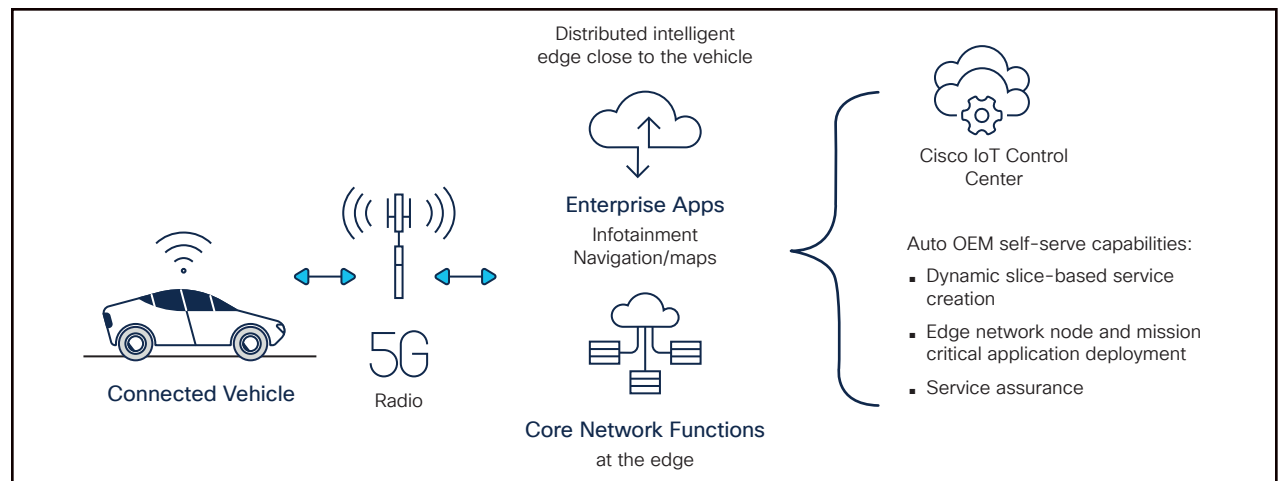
Distributed intelligent edge close to the vehicle

Enterprise Apps
Infotainment
Navigation/maps

Core Network Functions
at the edge

Connected Vehicle

5G
Radio

Cisco IoT Control Center

Auto OEM self-serve capabilities:
- Dynamic slice-based service creation
- Edge network node and mission critical application deployment
- Service assurance